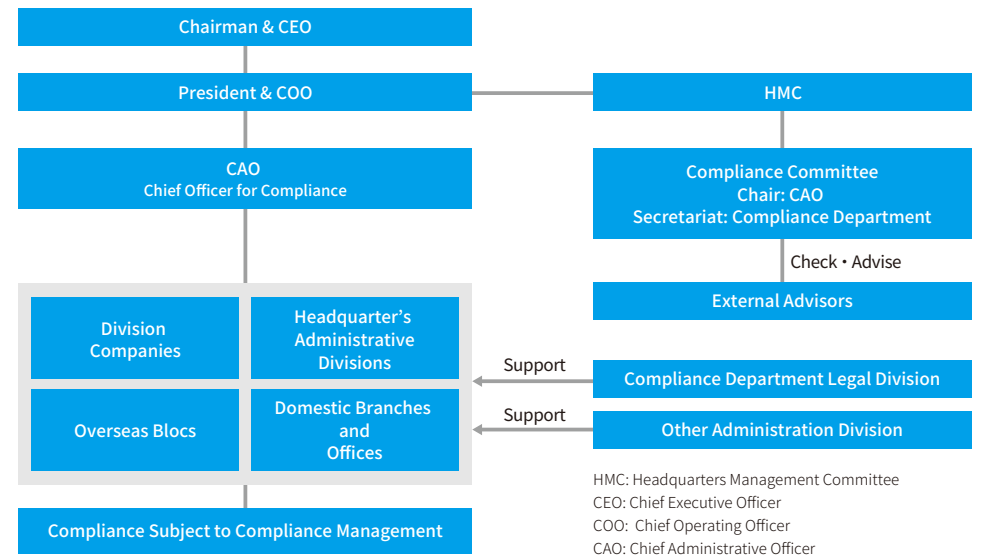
Chairman & CEO

President & COO

HMC

CAO
Chief Officer for Compliance

Compliance Committee
Chair: CAO
Secretariat: Compliance Department

Check・Advise

External Advisors

Division Companies

Headquarter's Administrative Divisions

Overseas Blocs

Domestic Branches and Offices

Support

Compliance Department Legal Division

Support

Other Administration Division

Compliance Subject to Compliance Management

HMC: Headquarters Management Committee
CEO: Chief Executive Officer
COO: Chief Operating Officer
CAO: Chief Administrative Officer